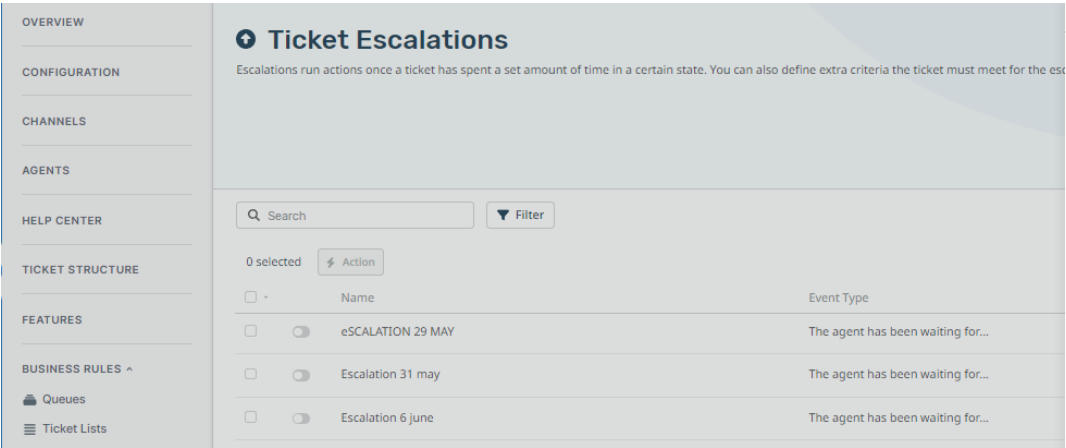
OVERVIEW
CONFIGURATION
CHANNELS
AGENTS
HELP CENTER
TICKET STRUCTURE
FEATURES
BUSINESS RULES ^
Queues
Ticket Lists

Ticket Escalations
Escalations run actions once a ticket has spent a set amount of time in a certain state. You can also define extra criteria the ticket must meet for the esc

Search
Filter
0 selected
Action

| | | Name | Event Type |
|---|---|---|---|
| | | eSCALATION 29 MAY | The agent has been waiting for... |
| | | Escalation 31 may | The agent has been waiting for... |
| | | Escalation 6 june | The agent has been waiting for... |